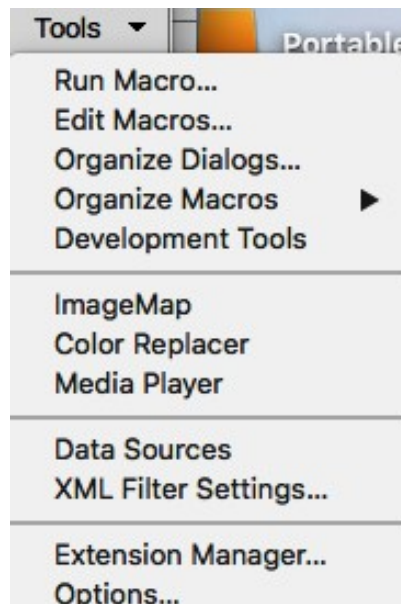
Tools ▾ Portable

Run Macro...
Edit Macros...
Organize Dialogs...
Organize Macros ▶
Development Tools

ImageMap
Color Replacer
Media Player

Data Sources
XML Filter Settings...

Extension Manager...
Options...